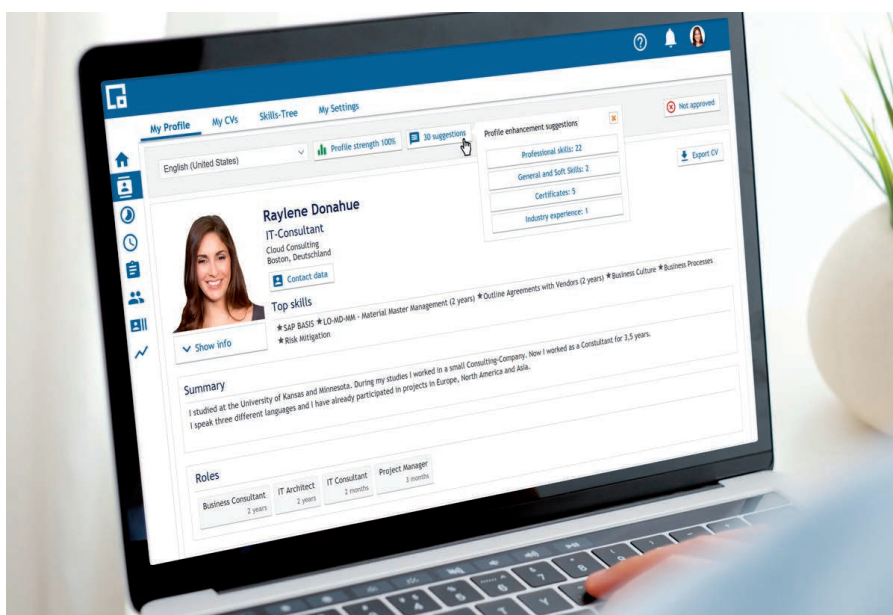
My Profile
My CVs
Skills-Tree
My Settings

Not approved

English (United States)

Profile strength 100%

30 suggestions

Profile enhancement suggestions

Professional skills: 22

General and Soft Skills: 2

Certificates: 5

Industry experience: 1

Export CV

Raylene Donahue

IT-Consultant

Cloud Consulting
Boston, Deutschland

Contact data

Top skills

★SAP BASIS ★LO-MD-MM - Material Master Management (2 years) ★Outline Agreements with Vendors (2 years) ★Business Culture ★Business Processes ★Risk Mitigation

Show info

Summary

I studied at the University of Kansas and Minnesota. During my studies I worked in a small Consulting-Company. Now I worked as a Consultant for 3,5 years. I speak three different languages and I have already participated in projects in Europe, North America and Asia.

Roles

| Business Consultant 2 years | IT Architect 2 years | IT Consultant 2 months | Project Manager 3 months |